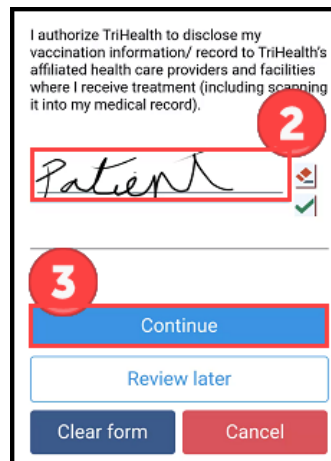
I authorize TriHealth to disclose my vaccination information/ record to TriHealth's affiliated health care providers and facilities where I receive treatment (including scanning it into my medical record).

2

Patient

3

Continue

Review later

Clear form

Cancel